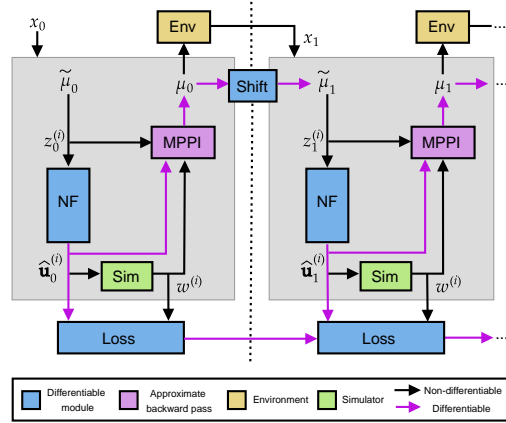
$x_0$

Env

$x_1$

Env

...

$\widetilde{\mu}_0$

$\mu_0$

Shift

$\widetilde{\mu}_1$

$\mu_1$

$z_0^{(i)}$

MPPI

$z_1^{(i)}$

MPPI

NF

NF

$\widehat{\mathbf{u}}_0^{(i)}$

Sim

$w^{(i)}$

$\widehat{\mathbf{u}}_1^{(i)}$

Sim

$w^{(i)}$

Loss

Loss

...

Differentiable module

Approximate backward pass

Environment

Simulator

Non-differentiable

Differentiable